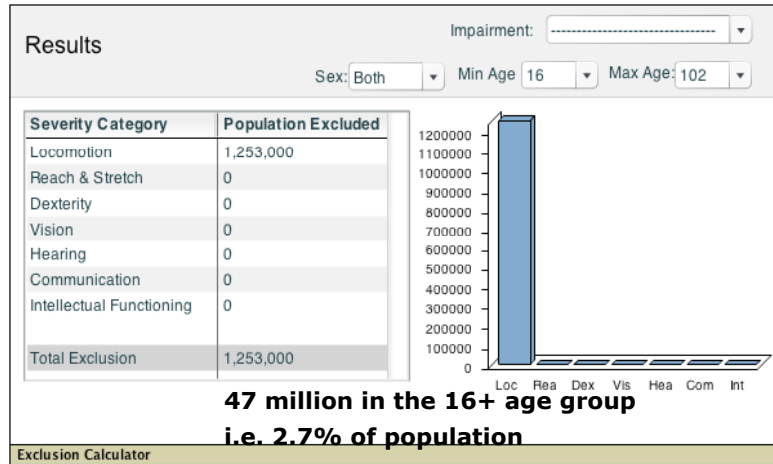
Results

Impairment: -----------------------------

Sex: Both Min Age 16 Max Age: 102

| Severity Category | Population Excluded |
|---|---|
| Locomotion | 1,253,000 |
| Reach & Stretch | 0 |
| Dexterity | 0 |
| Vision | 0 |
| Hearing | 0 |
| Communication | 0 |
| Intellectual Functioning | 0 |
| | |
| Total Exclusion | 1,253,000 |

1200000
1100000
1000000
900000
800000
700000
600000
500000
400000
300000
200000
100000
0

Loc Rea Dex Vis Hea Com Int

47 million in the 16+ age group
i.e. 2.7% of population

Exclusion Calculator